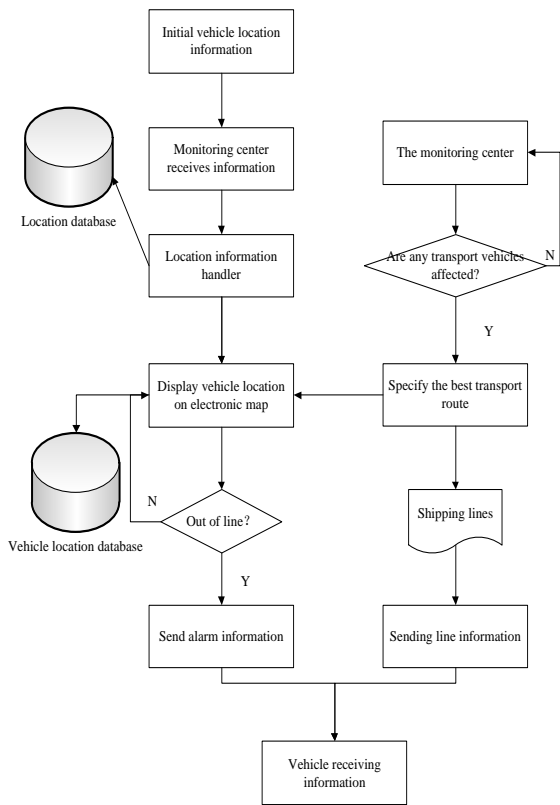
Initial vehicle location information

Monitoring center receives information

Location database

Location information handler

The monitoring center

Are any transport vehicles affected?

N

Y

Display vehicle location on electronic map

Specify the best transport route

N

Out of line?

Shipping lines

Vehicle location database

Y

Send alarm information

Sending line information

Vehicle receiving information